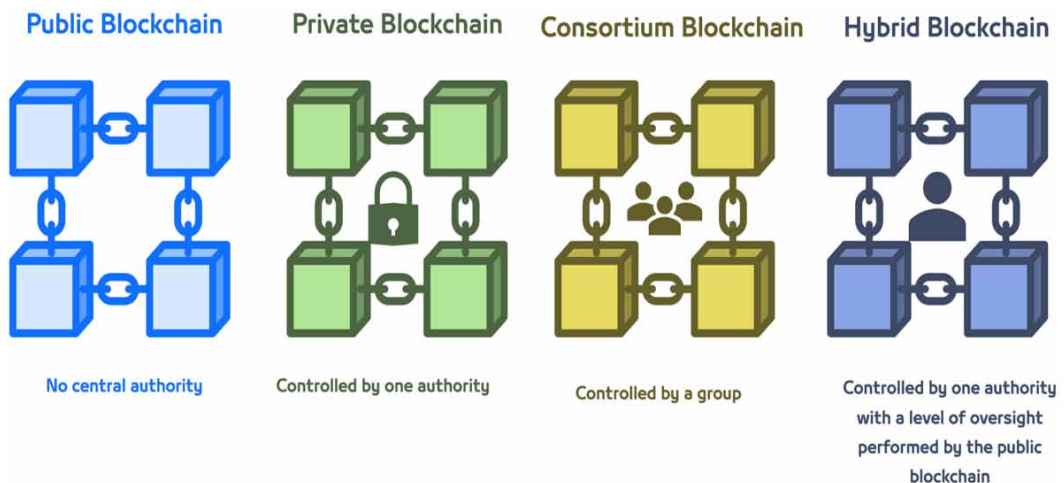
Public Blockchain

No central authority

Private Blockchain

Controlled by one authority

Consortium Blockchain

Controlled by a group

Hybrid Blockchain

Controlled by one authority with a level of oversight performed by the public blockchain